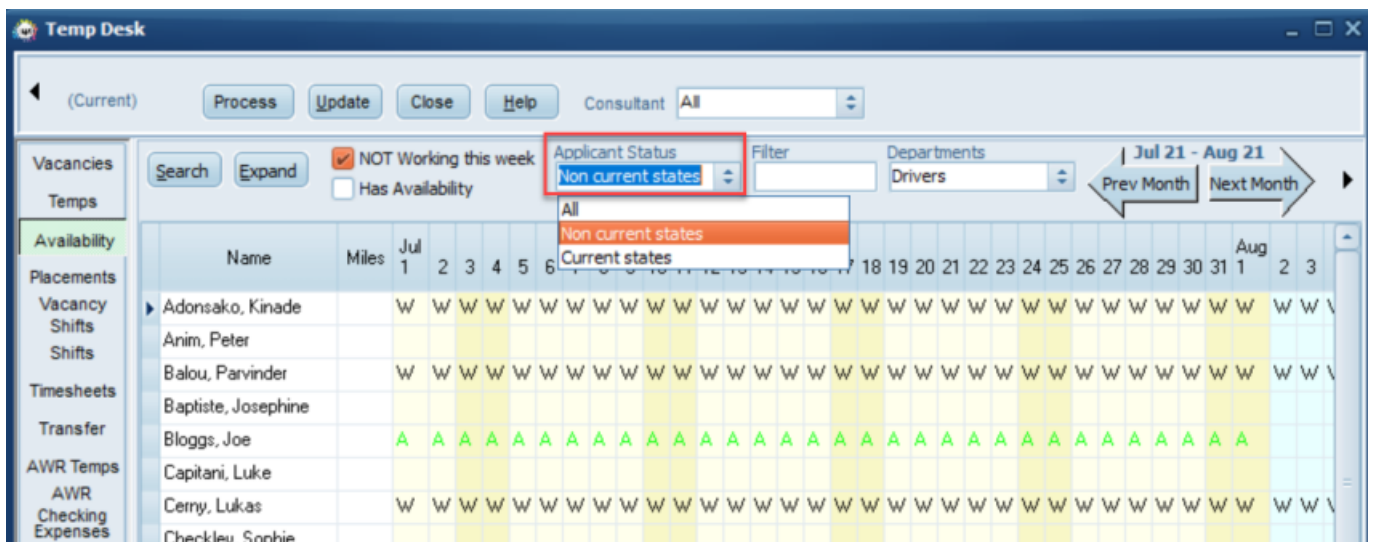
Temp Desk

(Current) Process Update Close Help Consultant All

Vacancies
Temps
Availability
Placements
Vacancy Shifts
Shifts
Timesheets
Transfer
AWR Temps
AWR Checking
Expenses

Search Expand

NOT Working this week
Has Availability

Applicant Status
Non current states
All
Non current states
Current states

Filter

Departments
Drivers

Jul 21 - Aug 21
Prev Month Next Month

| Name | Miles | Jul 1 | 2 | 3 | 4 | 5 | 6 | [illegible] | 17 | 18 | 19 | 20 | 21 | 22 | 23 | 24 | 25 | 26 | 27 | 28 | 29 | 30 | 31 | Aug 1 | 2 | 3 |
|---|---|---|---|---|---|---|---|---|---|---|---|---|---|---|---|---|---|---|---|---|---|---|---|---|---|---|
| Adonsako, Kinade | | W | W | W | W | W | W | W W W W W W W W W W | W | W | W | W | W | W | W | W | W | W | W | W | W | W | W | W | W | W |
| Anim, Peter | | | | | | | | | | | | | | | | | | | | | | | | | | |
| Balou, Parvinder | | W | W | W | W | W | W | W W W W W W W W W W | W | W | W | W | W | W | W | W | W | W | W | W | W | W | W | W | W | W |
| Baptiste, Josephine | | | | | | | | | | | | | | | | | | | | | | | | | | |
| Bloggs, Joe | | A | A | A | A | A | A | A A A A A A A A A A | A | A | A | A | A | A | A | A | A | A | A | A | A | A | A | A | | |
| Capitani, Luke | | | | | | | | | | | | | | | | | | | | | | | | | | |
| Cerny, Lukas | | W | W | W | W | W | W | W W W W W W W W W W | W | W | W | W | W | W | W | W | W | W | W | W | W | W | W | W | W | W |
| Checkley, Sophie | | | | | | | | | | | | | | | | | | | | | | | | | | |